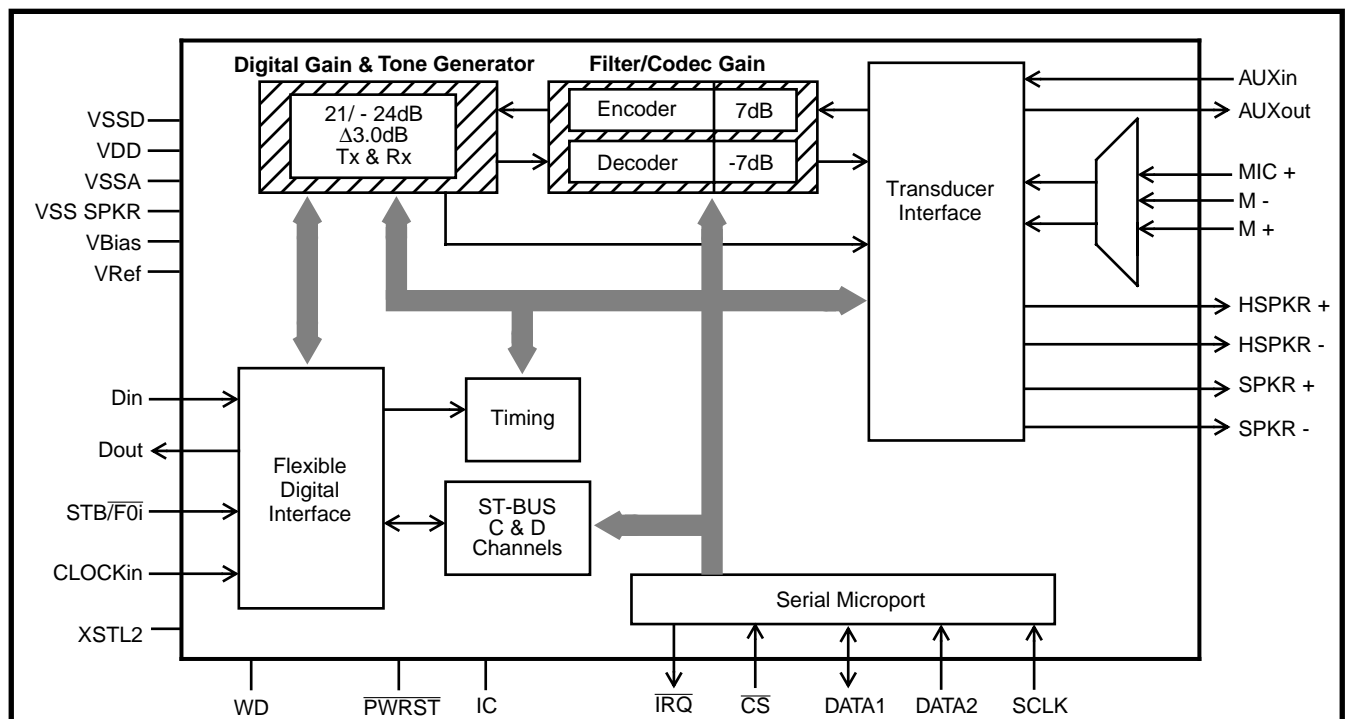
Digital Gain & Tone Generator

21/ - 24dB
$\Delta$3.0dB
Tx & Rx

Filter/Codec Gain

Encoder 7dB

Decoder -7dB

Transducer Interface

AUXin
AUXout
MIC +
M -
M +
HSPKR +
HSPKR -
SPKR +
SPKR -

VSSD
VDD
VSSA
VSS SPKR
VBias
VRef

Din
Dout
STB/$\overline{F0i}$
CLOCKin
XSTL2

Flexible Digital Interface

Timing

ST-BUS C & D Channels

Serial Microport

WD
$\overline{PWRST}$
IC
$\overline{IRQ}$
$\overline{CS}$
DATA1
DATA2
SCLK